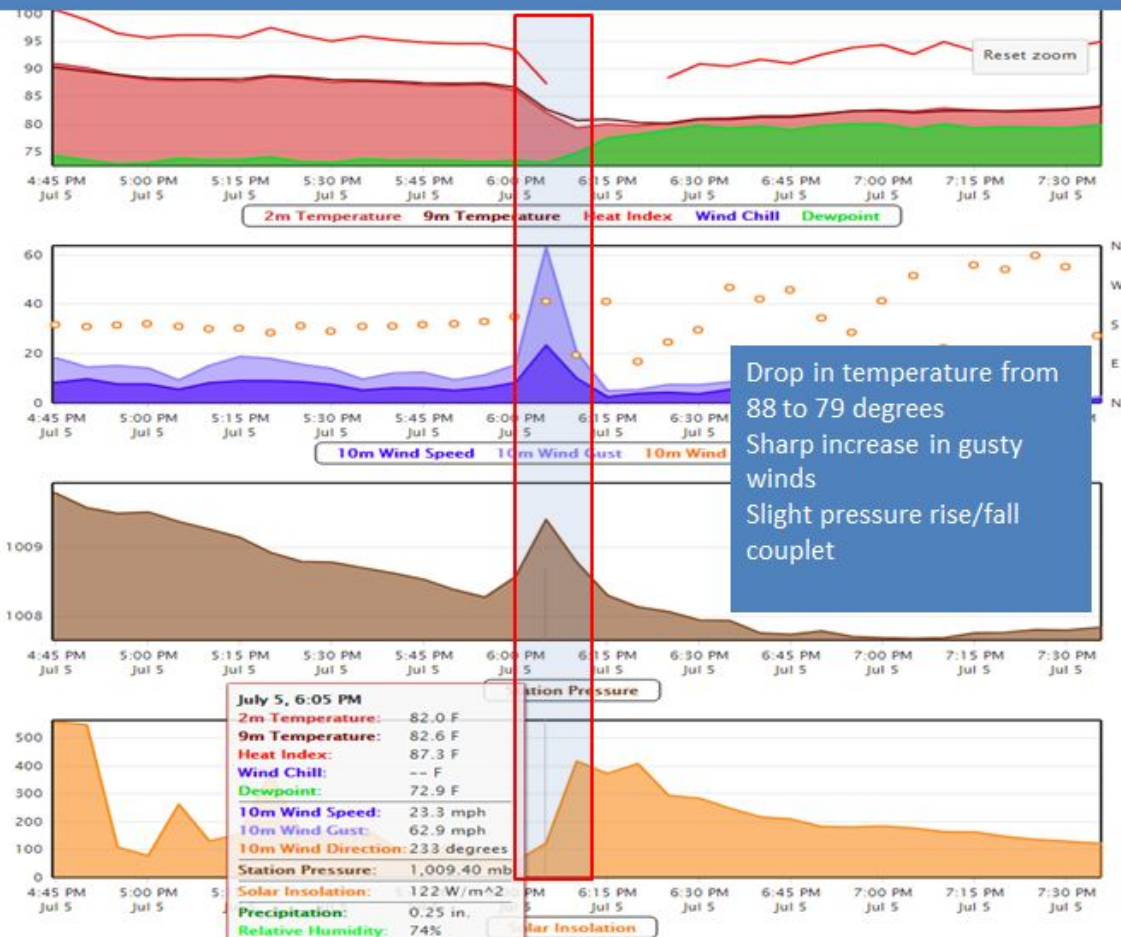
100
95
90
85
80
75

Reset zoom

4:45 PM Jul 5 5:00 PM Jul 5 5:15 PM Jul 5 5:30 PM Jul 5 5:45 PM Jul 5 6:00 PM Jul 5 6:15 PM Jul 5 6:30 PM Jul 5 6:45 PM Jul 5 7:00 PM Jul 5 7:15 PM Jul 5 7:30 PM Jul 5

2m Temperature 9m Temperature Heat Index Wind Chill Dewpoint

60
40
20
0

N
W
S
E
N

4:45 PM Jul 5 5:00 PM Jul 5 5:15 PM Jul 5 5:30 PM Jul 5 5:45 PM Jul 5 6:00 PM Jul 5 6:15 PM Jul 5 6:30 PM Jul 5

10m Wind Speed 10m Wind Gust 10m Wind

Drop in temperature from 88 to 79 degrees
Sharp increase in gusty winds
Slight pressure rise/fall couplet

1009
1008

4:45 PM Jul 5 5:00 PM Jul 5 5:15 PM Jul 5 5:30 PM Jul 5 5:45 PM Jul 5 6:00 PM Jul 5 6:15 PM Jul 5 6:30 PM Jul 5 6:45 PM Jul 5 7:00 PM Jul 5 7:15 PM Jul 5 7:30 PM Jul 5

Station Pressure

July 5, 6:05 PM
2m Temperature: 82.0 F
9m Temperature: 82.6 F
Heat Index: 87.3 F
Wind Chill: -- F
Dewpoint: 72.9 F
10m Wind Speed: 23.3 mph
10m Wind Gust: 62.9 mph
10m Wind Direction: 233 degrees
Station Pressure: 1,009.40 mb
Solar Insolation: 122 W/m^2
Precipitation: 0.25 in.
Relative Humidity: 74%

500
400
300
200
100
0

4:45 PM Jul 5 5:00 PM Jul 5 5: PM 6:15 PM Jul 5 6:30 PM Jul 5 6:45 PM Jul 5 7:00 PM Jul 5 7:15 PM Jul 5 7:30 PM Jul 5

Solar Insolation